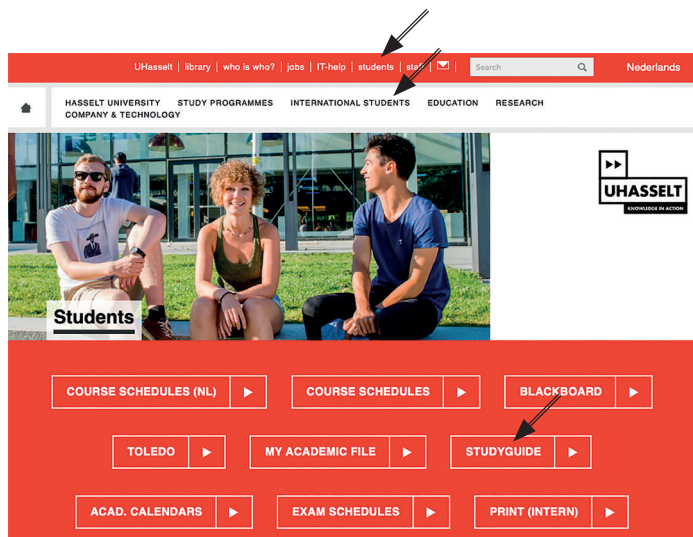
UHasselt | library | who is who? | jobs | IT-help | students | staff | Search | Nederlands

HASSELT UNIVERSITY STUDY PROGRAMMES INTERNATIONAL STUDENTS EDUCATION RESEARCH COMPANY & TECHNOLOGY

UHASSELT
KNOWLEDGE IN ACTION

Students

COURSE SCHEDULES (NL)
COURSE SCHEDULES
BLACKBOARD
TOLEDO
MY ACADEMIC FILE
STUDYGUIDE
ACAD. CALENDARS
EXAM SCHEDULES
PRINT (INTERN)